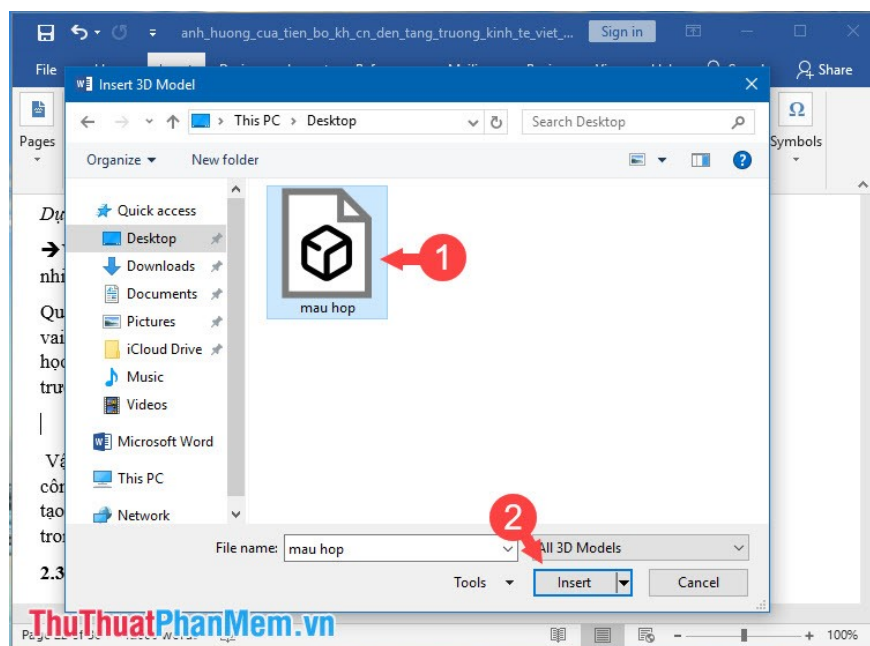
anh_huong_cua_tien_bo_kh_cn_den_tang_truong_kinh_te_viet_...
Sign in
File
Share
Pages
Symbols
Insert 3D Model
This PC > Desktop
Search Desktop
Organize ▾
New folder
Quick access
Desktop
Downloads
Documents
Pictures
iCloud Drive
Music
Videos
Microsoft Word
This PC
Network
mau hop
1
2
File name: mau hop
All 3D Models
Tools ▾
Insert
Cancel
Dự
nhi
Qu
vai
họ
tru
Vậ
côn
tạo
tro
2.3
ThuThuatPhanMem.vn
100%